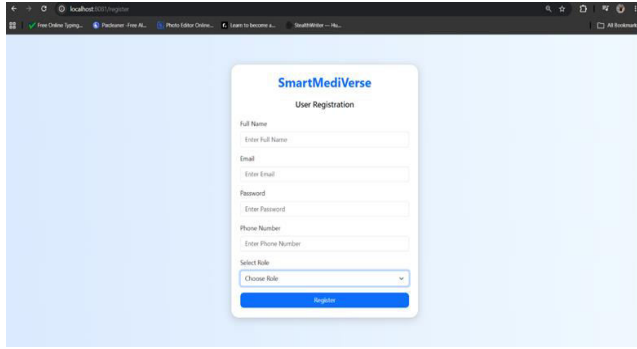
localhost:8081/register

Free Online Typing... Packeaner - Free AI... Photo Editor Online... Learn to become a... StealthWriter — Hu...

All Bookmarks

SmartMediVerse

User Registration

Full Name

Enter Full Name

Email

Enter Email

Password

Enter Password

Phone Number

Enter Phone Number

Select Role

Choose Role

Register